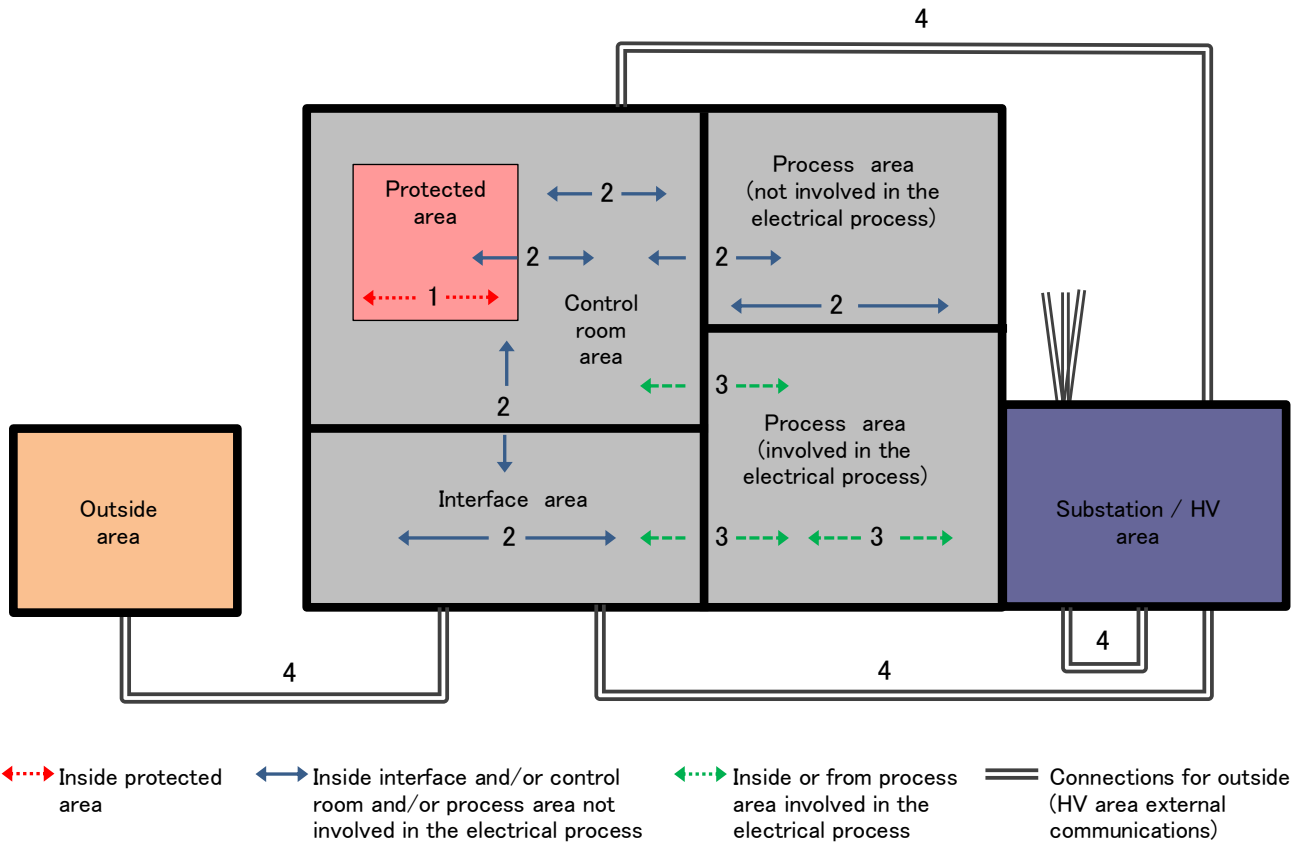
4

Protected area

1

2

2

2

2

Process area (not involved in the electrical process)

Control room area

2

3

Process area (involved in the electrical process)

Interface area

2

3

3

Outside area

Substation / HV area

4

4

4

Inside protected area

Inside interface and/or control room and/or process area not involved in the electrical process

Inside or from process area involved in the electrical process

Connections for outside (HV area external communications)